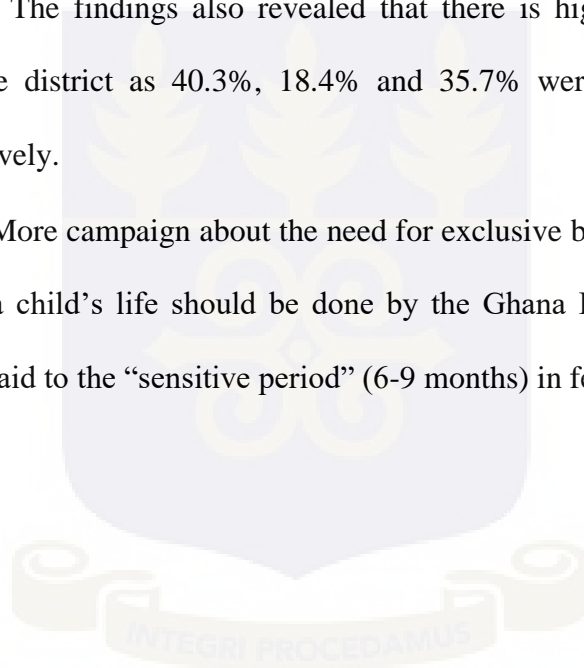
The findings also revealed that there is hig

e district as 40.3%, 18.4% and 35.7% wer

vely.

More campaign about the need for exclusive b

a child's life should be done by the Ghana I

aid to the "sensitive period" (6-9 months) in fo

INTEGRI PROCEDAMUS